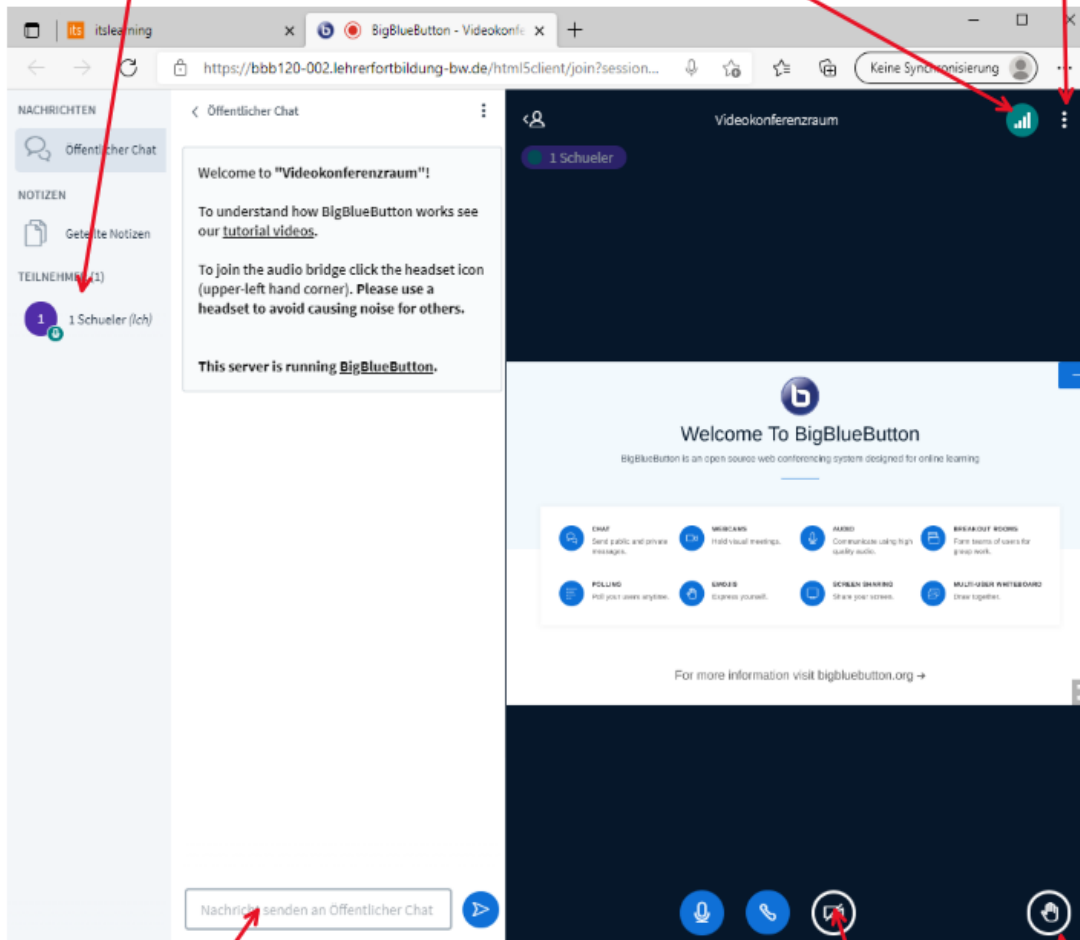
its itslearning

BigBlueButton - Videokonfe

https://bbb120-002.lehrerfortbildung-bw.de/html5client/join?session...

Keine Synchronisierung

NACHRICHTEN

Öffentlicher Chat

NOTIZEN

Geteilte Notizen

TEILNEHMER (1)

1 Schueler (Ich)

< Öffentlicher Chat

Welcome to "Videokonferenzraum"!

To understand how BigBlueButton works see our tutorial videos.

To join the audio bridge click the headset icon (upper-left hand corner). Please use a headset to avoid causing noise for others.

This server is running BigBlueButton.

Nachricht senden an Öffentlicher Chat

Videokonferenzraum

1 Schueler

Welcome To BigBlueButton

BigBlueButton is an open source web conferencing system designed for online learning

CHAT
Send public and private messages.

WEBCAMS
Hold visual meetings.

AUDIO
Communicate using high quality audio.

BREAKOUT ROOMS
Form teams of users for group work.

POLLING
Poll your users anytime.

EMOJIS
Express yourself.

SCREEN SHARING
Share your screen.

MULTI-USER WHITEBOARD
Draw together.

For more information visit bigbluebutton.org →